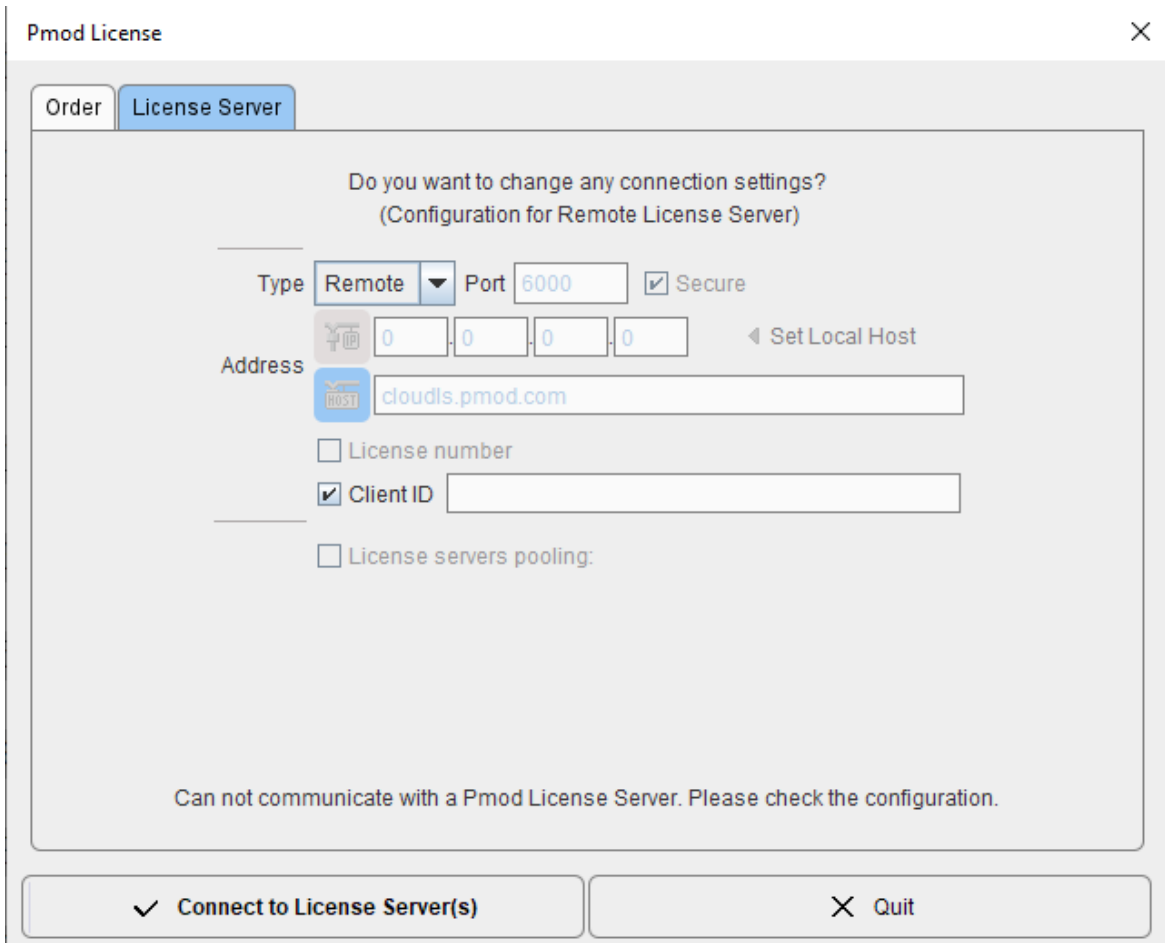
Pmod License

Order | License Server

Do you want to change any connection settings?
(Configuration for Remote License Server)

Type Remote Port 6000 Secure

Address IP 0 . 0 . 0 . 0 Set Local Host

HOST cloudls.pmod.com

License number

Client ID

License servers pooling:

Can not communicate with a Pmod License Server. Please check the configuration.

Connect to License Server(s)

Quit